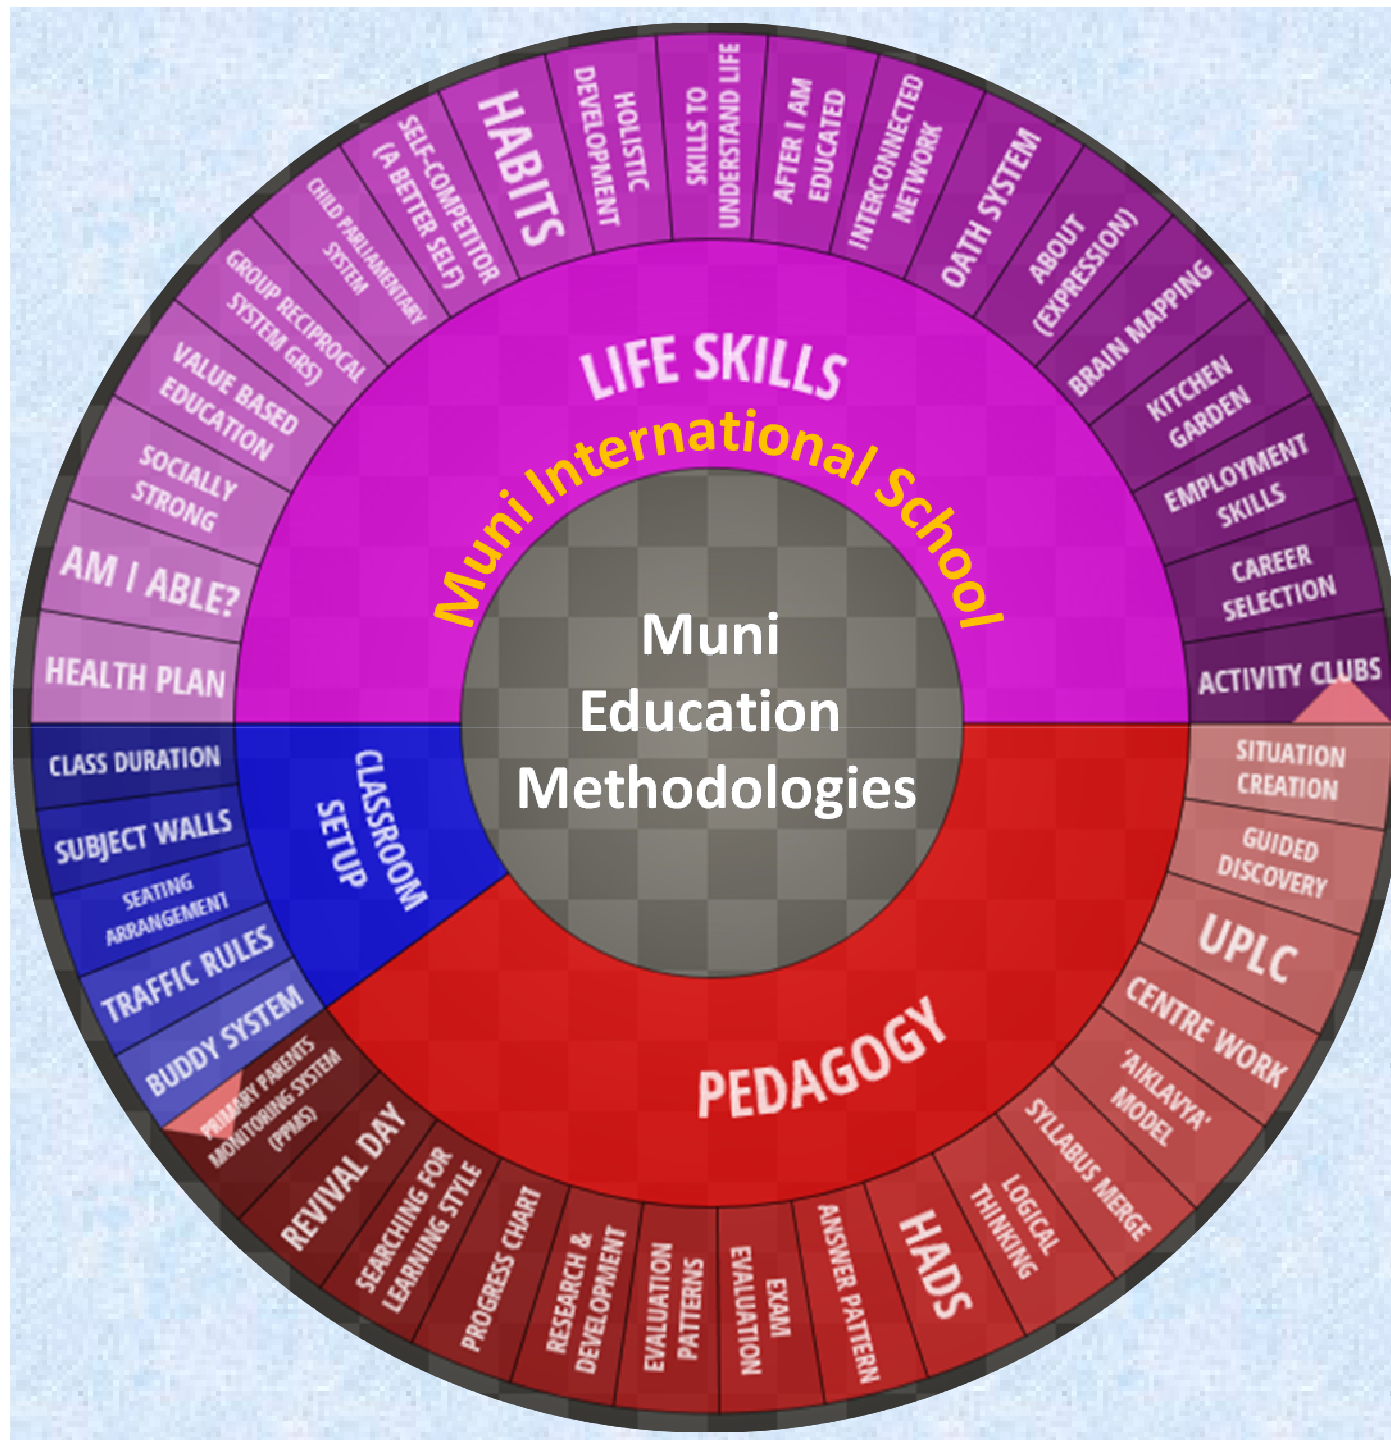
Muni Education Methodologies

Muni International School

LIFE SKILLS

HEALTH PLAN
AM I ABLE?
SOCIALLY STRONG
VALUE BASED EDUCATION
GROUP RECIPROCAL SYSTEM GRS)
CHILD PARLIAMENTARY SYSTEM
SELF-COMPETITOR (A BETTER SELF)
HABITS
HOLISTIC DEVELOPMENT
SKILLS TO UNDERSTAND LIFE
AFTER I AM EDUCATED
INTERCONNECTED NETWORK
OATH SYSTEM
ABOUT (EXPRESSION)
BRAIN MAPPING
KITCHEN GARDEN
EMPLOYMENT SKILLS
CAREER SELECTION
ACTIVITY CLUBS

PEDAGOGY

SITUATION CREATION
GUIDED DISCOVERY
UPLC
CENTRE WORK
'AIKLAVYA' MODEL
SYLLABUS MERGE
LOGICAL THINKING
HADS
ANSWER PATTERN
EXAM EVALUATION
EVALUATION PATTERNS
RESEARCH & DEVELOPMENT
PROGRESS CHART
SEARCHING FOR LEARNING STYLE
REVIVAL DAY
PRIMARY PARENTS MONITORING SYSTEM (PPMS)

CLASSROOM SETUP

CLASS DURATION
SUBJECT WALLS
SEATING ARRANGEMENT
TRAFFIC RULES
BUDDY SYSTEM